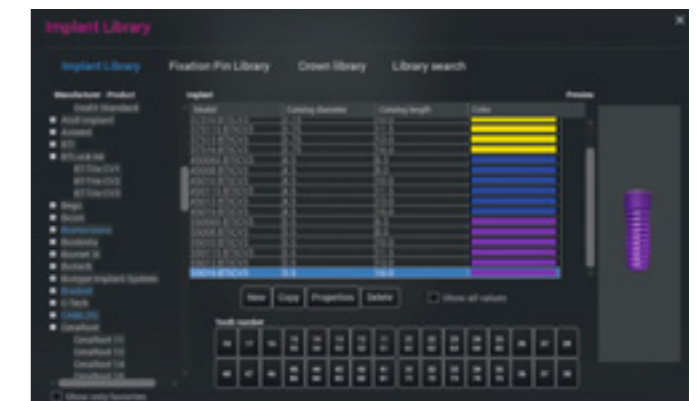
Implant Library

Implant Library Fixation Pin Library Crown library Library search

Manufacturer · Product
Implant
Preview

Model | Catalog diameter | Catalog length | Color

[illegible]

New Copy Properties Delete Show all values

Tooth number

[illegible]

Show only favorites

×